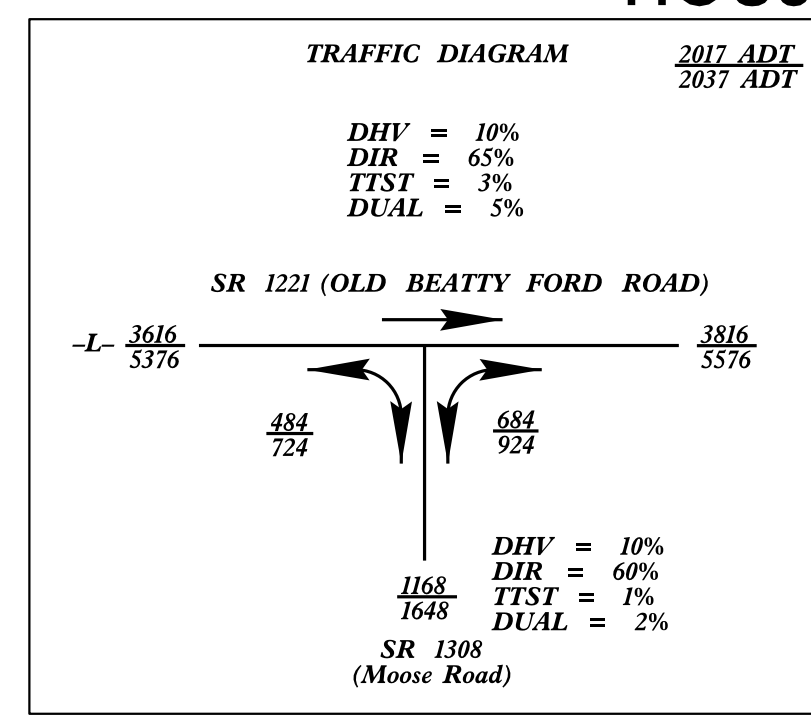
TRAFFIC DIAGRAM

$\frac{2017\ ADT}{2037\ ADT}$

DHV = 10%
DIR = 65%
TTST = 3%
DUAL = 5%

SR 1221 (OLD BEATTY FORD ROAD)

–L– $\frac{3616}{5376}$

$\frac{3816}{5576}$

$\frac{484}{724}$

$\frac{684}{924}$

DHV = 10%
DIR = 60%
TTST = 1%
DUAL = 2%

$\frac{1168}{1648}$

SR 1308
(Moose Road)